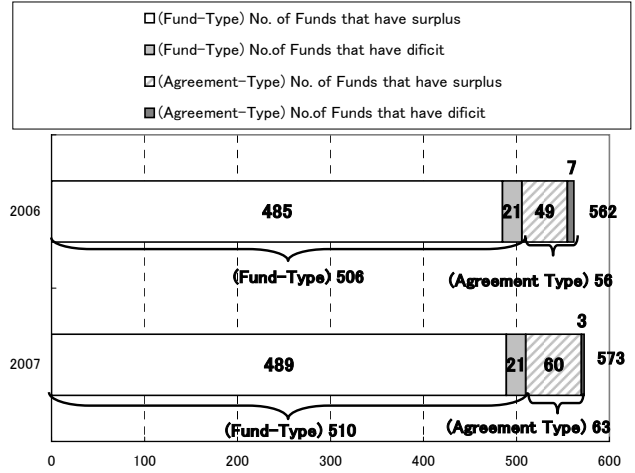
□(Fund-Type) No. of Funds that have surplus
■(Fund-Type) No.of Funds that have dificit
□(Agreement-Type) No. of Funds that have surplus
■(Agreement-Type) No.of Funds that have dificit

2006
485
21
49
7
562
(Fund-Type) 506
(Agreement Type) 56

2007
489
21
60
3
573
(Fund-Type) 510
(Agreement Type) 63

0
100
200
300
400
500
600